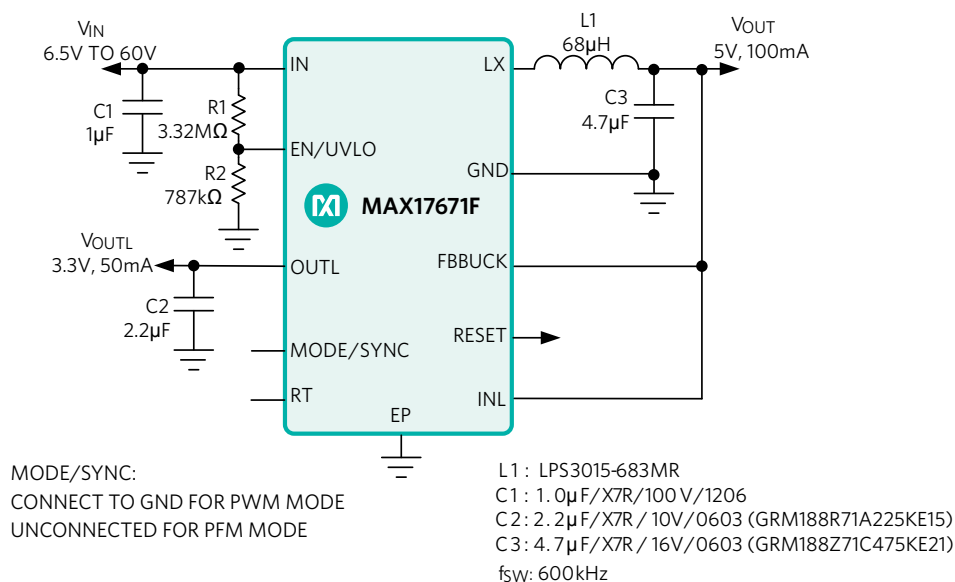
$V_{IN}$
6.5V TO 60V

C1
1µF

R1
3.32MΩ

R2
787kΩ

IN
EN/UVLO

MAX17671F

L1
68µH

LX

$V_{OUT}$
5V, 100mA

C3
4.7µF

GND

$V_{OUTL}$
3.3V, 50mA

OUTL

C2
2.2µF

FBBUCK

RESET

MODE/SYNC

RT

EP

INL

MODE/SYNC:
CONNECT TO GND FOR PWM MODE
UNCONNECTED FOR PFM MODE

L1: LPS3015-683MR
C1: 1.0µF/X7R/100V/1206
C2: 2.2µF/X7R/10V/0603 (GRM188R71A225KE15)
C3: 4.7µF/X7R/16V/0603 (GRM188Z71C475KE21)
$f_{SW}$: 600kHz